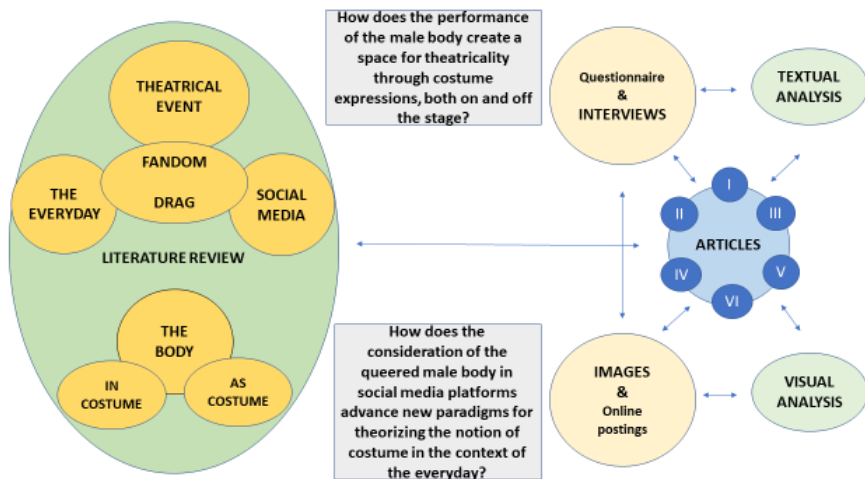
THEATRICAL EVENT

FANDOM

DRAG

THE EVERYDAY

SOCIAL MEDIA

LITERATURE REVIEW

THE BODY

IN COSTUME

AS COSTUME

How does the performance of the male body create a space for theatricality through costume expressions, both on and off the stage?

How does the consideration of the queered male body in social media platforms advance new paradigms for theorizing the notion of costume in the context of the everyday?

Questionnaire & INTERVIEWS

TEXTUAL ANALYSIS

ARTICLES

I

II

III

IV

V

VI

IMAGES & Online postings

VISUAL ANALYSIS